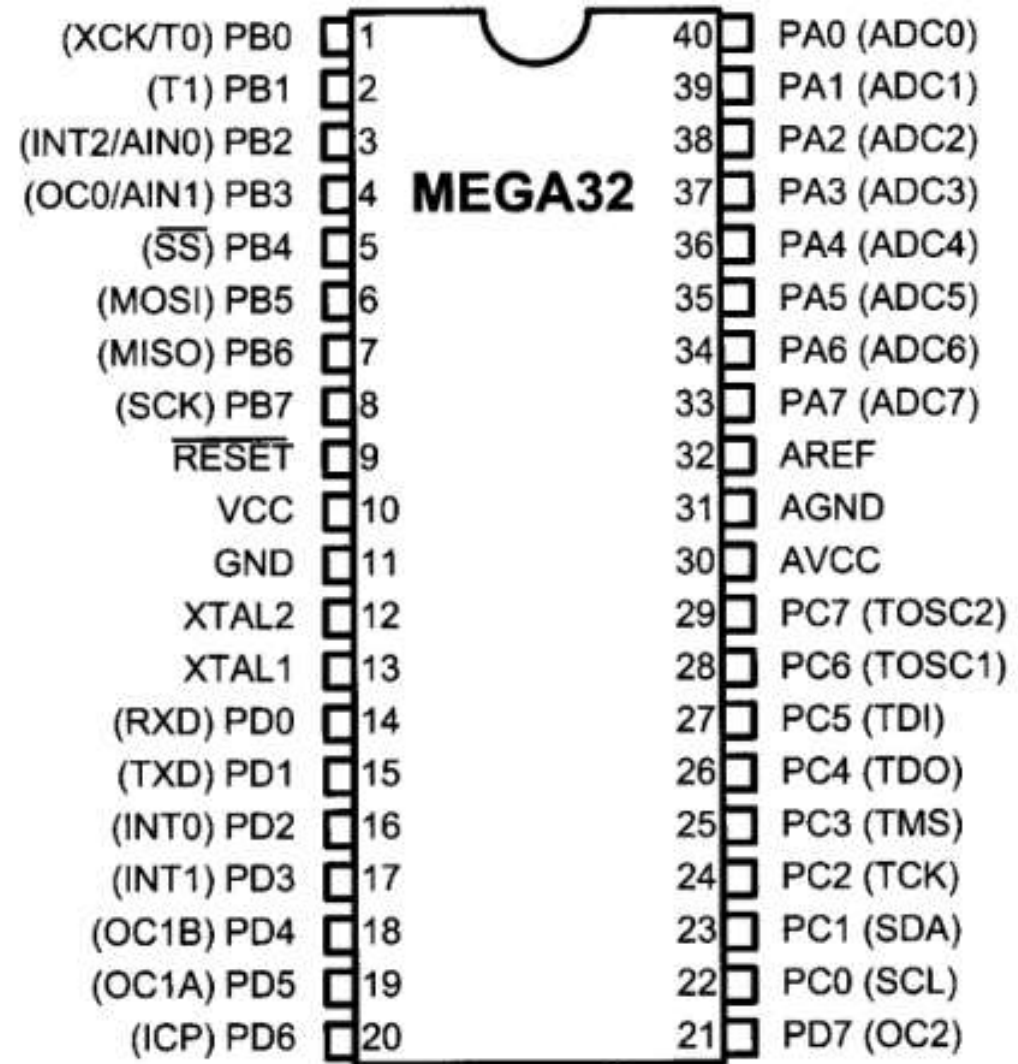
(XCK/T0) PB0 1
(T1) PB1 2
(INT2/AIN0) PB2 3
(OC0/AIN1) PB3 4
($\overline{SS}$) PB4 5
(MOSI) PB5 6
(MISO) PB6 7
(SCK) PB7 8
$\overline{RESET}$ 9
VCC 10
GND 11
XTAL2 12
XTAL1 13
(RXD) PD0 14
(TXD) PD1 15
(INT0) PD2 16
(INT1) PD3 17
(OC1B) PD4 18
(OC1A) PD5 19
(ICP) PD6 20

MEGA32

40 PA0 (ADC0)
39 PA1 (ADC1)
38 PA2 (ADC2)
37 PA3 (ADC3)
36 PA4 (ADC4)
35 PA5 (ADC5)
34 PA6 (ADC6)
33 PA7 (ADC7)
32 AREF
31 AGND
30 AVCC
29 PC7 (TOSC2)
28 PC6 (TOSC1)
27 PC5 (TDI)
26 PC4 (TDO)
25 PC3 (TMS)
24 PC2 (TCK)
23 PC1 (SDA)
22 PC0 (SCL)
21 PD7 (OC2)